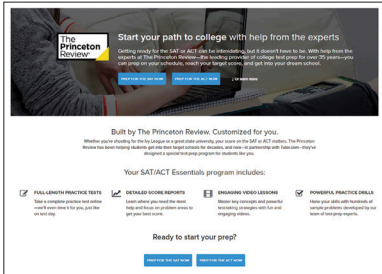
The Princeton Review

Start your path to college with help from the experts

Getting ready for the SAT or ACT can be intimidating, but it doesn't have to be. With help from the experts at The Princeton Review—the leading provider of college test prep for over 35 years—you can prep on your schedule, reach your target scores, and get into your dream school.

PREP FOR THE SAT NOW

PREP FOR THE ACT NOW

Learn more

Built by The Princeton Review. Customized for you.

Whether you're shooting for the Ivy League or a great state university, your score on the SAT or ACT matters. The Princeton Review has been helping students get into their target schools for decades, and now—in partnership with fafsa.com—they've designed a special test prep program for students like you.

Your SAT/ACT Essentials program includes:

FULL-LENGTH PRACTICE TESTS
Take a complete practice test online —we'll even time it for you, just like on test day.

DETAILED SCORE REPORTS
Learn where you need the most help and focus on problem areas to get your best score.

ENGAGING VIDEO LESSONS
Master key concepts and powerful test-taking strategies with fun and engaging videos.

POWERFUL PRACTICE DRILLS
Hone your skills with hundreds of sample problems developed by our team of test-prep experts.

Ready to start your prep?

PREP FOR THE SAT NOW

PREP FOR THE ACT NOW